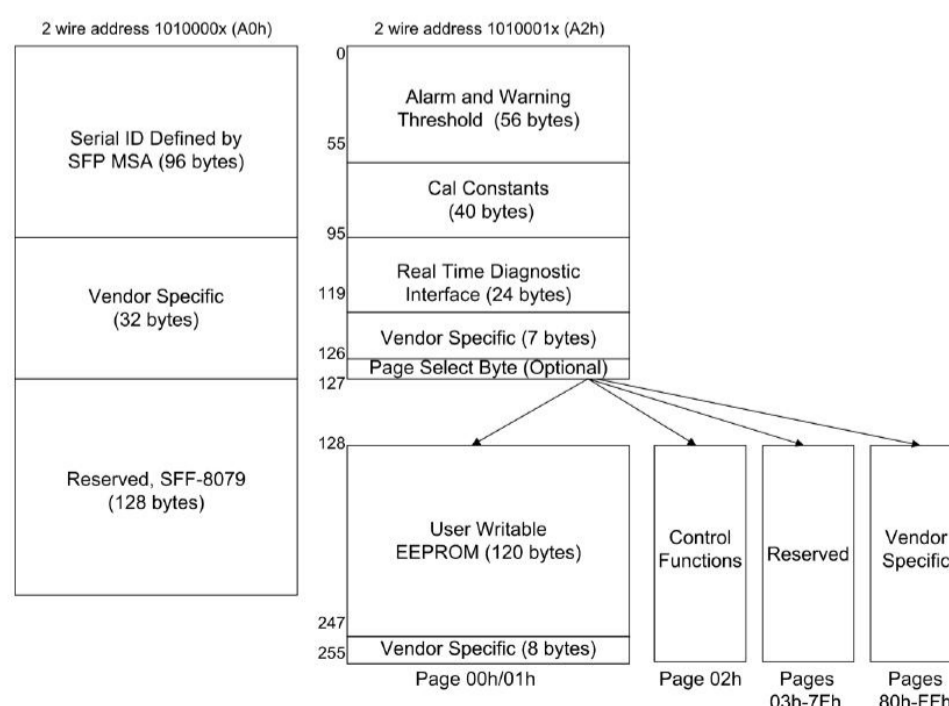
2 wire address 1010000x (A0h)

Serial ID Defined by SFP MSA (96 bytes)

Vendor Specific (32 bytes)

Reserved, SFF-8079 (128 bytes)

2 wire address 1010001x (A2h)

0

Alarm and Warning Threshold (56 bytes)

55

Cal Constants (40 bytes)

95

Real Time Diagnostic Interface (24 bytes)

119

Vendor Specific (7 bytes)

126

Page Select Byte (Optional)

127

128

User Writable EEPROM (120 bytes)

247

Vendor Specific (8 bytes)

255

Page 00h/01h

Control Functions

Page 02h

Reserved

Pages 03h-7Fh

Vendor Specific

Pages 80h-FFh